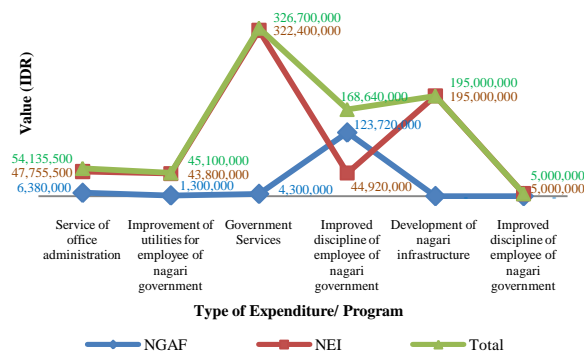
Value (IDR)

54,135,500
47,755,500
6,380,000
45,100,000
43,800,000
1,300,000
326,700,000
322,400,000
4,300,000
168,640,000
123,720,000
44,920,000
195,000,000
195,000,000
5,000,000
5,000,000

Service of office administration
Improvement of utilities for employee of nagari government
Government Services
Improved discipline of employee of nagari government
Development of nagari infrastructure
Improved discipline of employee of nagari government

Type of Expenditure/ Program

NGAF
NEI
Total